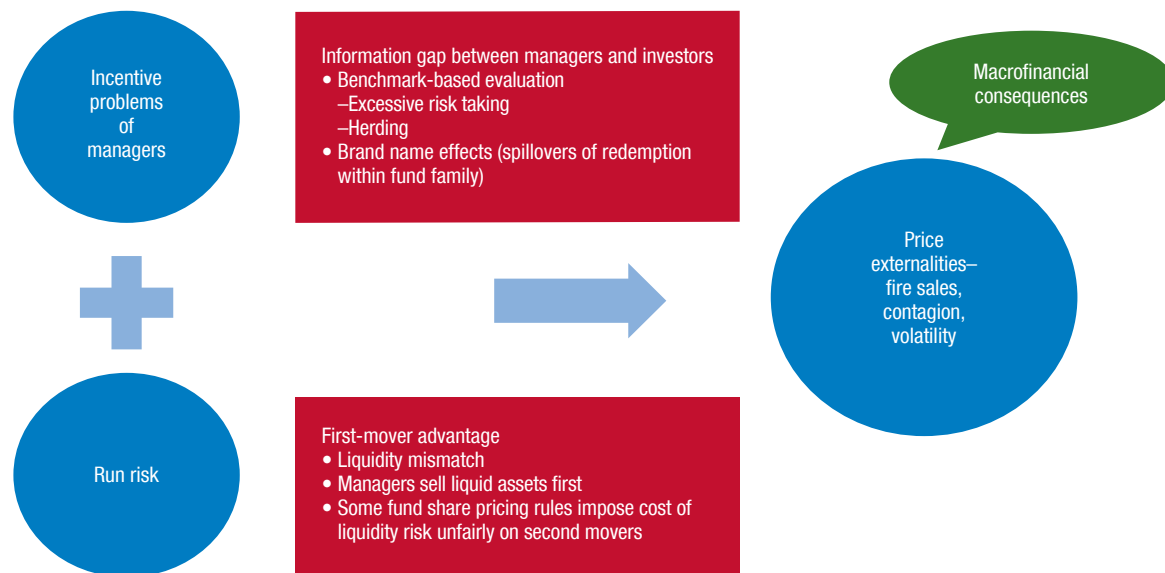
Incentive problems of managers

Information gap between managers and investors
• Benchmark-based evaluation
–Excessive risk taking
–Herding
• Brand name effects (spillovers of redemption within fund family)

Macrofinancial consequences

Price externalities–fire sales, contagion, volatility

Run risk

First-mover advantage
• Liquidity mismatch
• Managers sell liquid assets first
• Some fund share pricing rules impose cost of liquidity risk unfairly on second movers